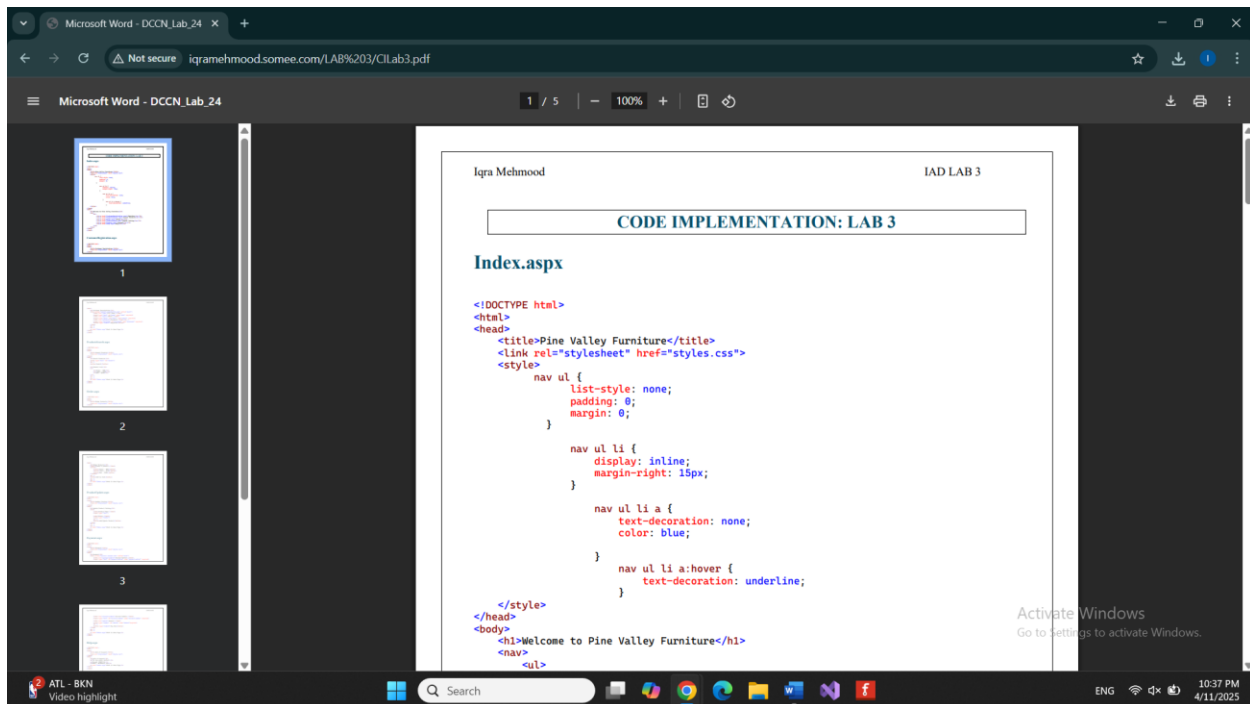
Microsoft Word - DCCN_Lab_24 ×
+
Not secure iqramehmood.somee.com/LAB%203/CILab3.pdf
Microsoft Word - DCCN_Lab_24
1 / 5
100%
1
2
3

Iqra Mehmood IAD LAB 3

CODE IMPLEMENTATION: LAB 3

Index.aspx

<!DOCTYPE html>
<html>
<head>
    <title>Pine Valley Furniture</title>
    <link rel="stylesheet" href="styles.css">
    <style>
        nav ul {
            list-style: none;
            padding: 0;
            margin: 0;
        }

            nav ul li {
                display: inline;
                margin-right: 15px;
            }

                nav ul li a {
                    text-decoration: none;
                    color: blue;

                }
                    nav ul li a:hover {
                        text-decoration: underline;
                    }
    </style>
</head>
<body>
    <h1>Welcome to Pine Valley Furniture</h1>
    <nav>
        <ul>

Activate Windows
Go to Settings to activate Windows.

2 ATL - BKN
Video highlight
Search
ENG
10:37 PM
4/11/2025